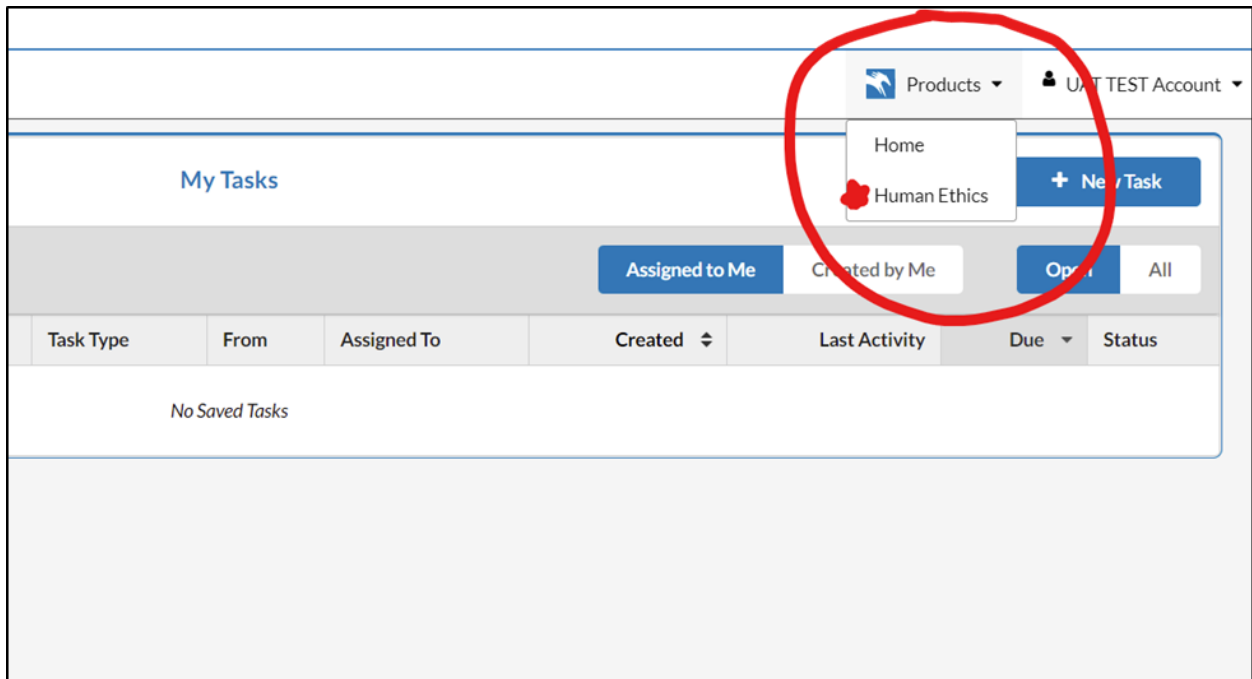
Products ▾ UAT TEST Account ▾

Home

Human Ethics

My Tasks

+ New Task

Assigned to Me Created by Me

Open All

| Task Type | From | Assigned To | Created | Last Activity | Due | Status |
|---|---|---|---|---|---|---|

No Saved Tasks